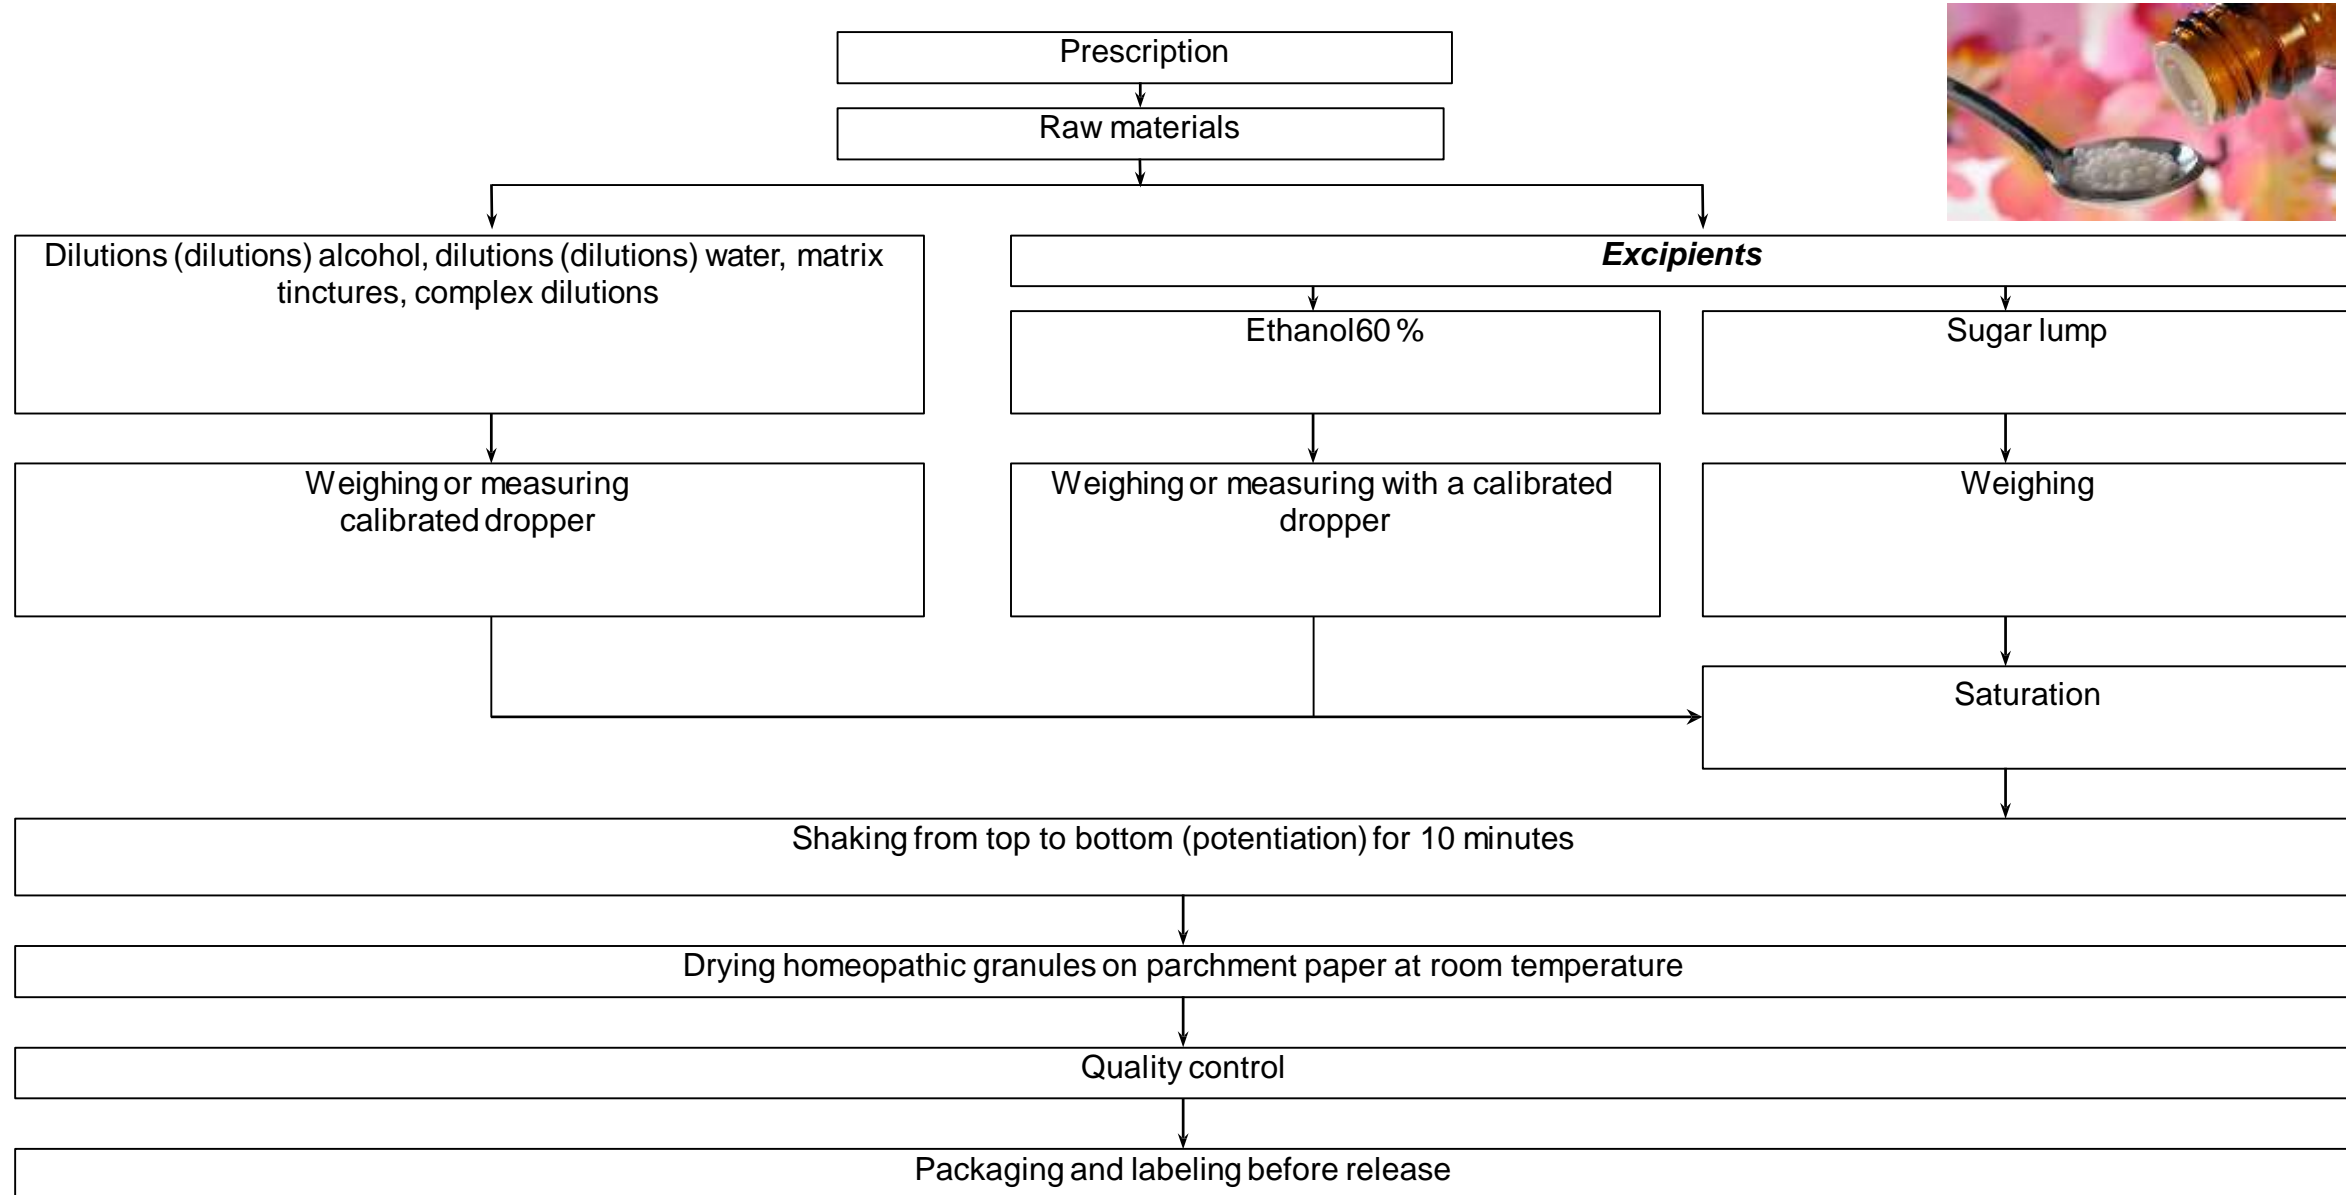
Prescription

Raw materials

Dilutions (dilutions) alcohol, dilutions (dilutions) water, matrix tinctures, complex dilutions

*Excipients*

Ethanol60 %

Sugar lump

Weighing or measuring calibrated dropper

Weighing or measuring with a calibrated dropper

Weighing

Saturation

Shaking from top to bottom (potentiation) for 10 minutes

Drying homeopathic granules on parchment paper at room temperature

Quality control

Packaging and labeling before release